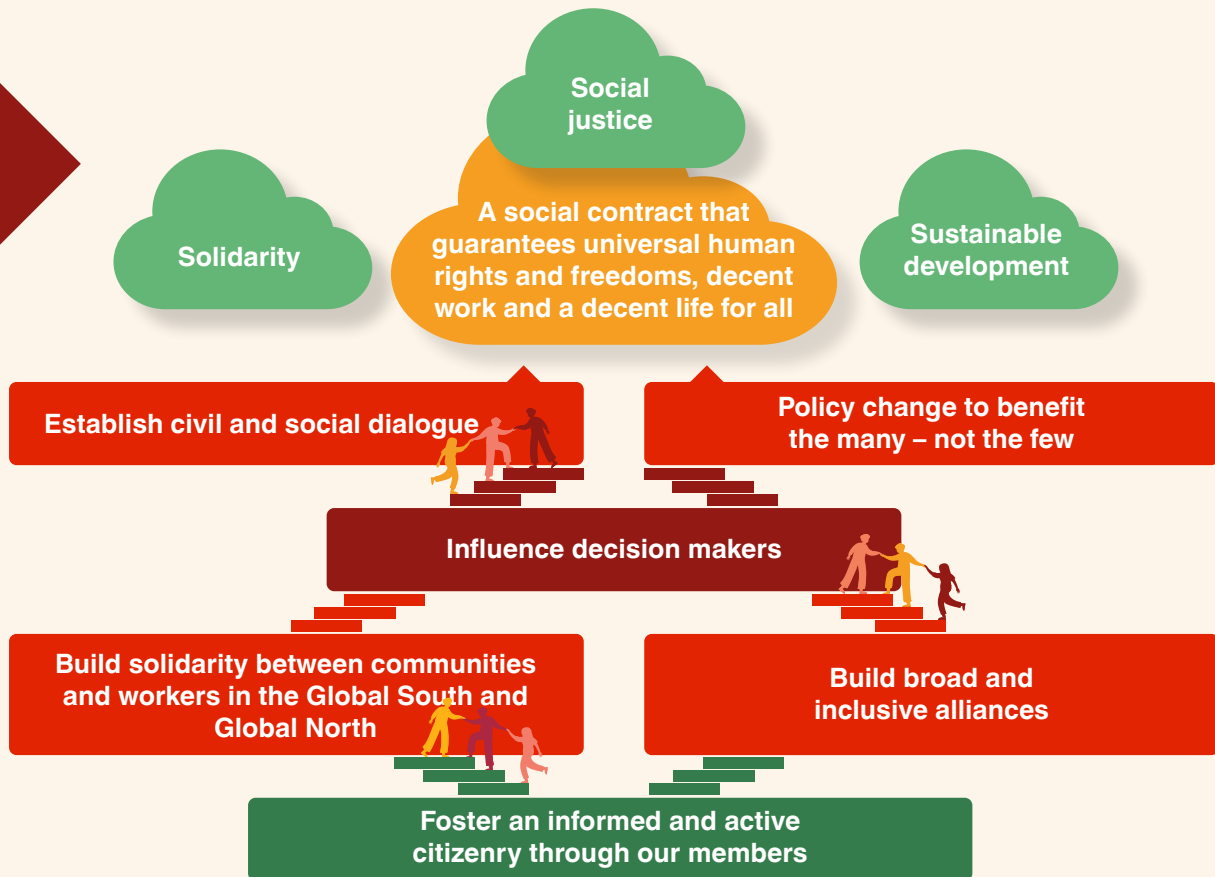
Social justice

Solidarity

A social contract that guarantees universal human rights and freedoms, decent work and a decent life for all

Sustainable development

Establish civil and social dialogue

Policy change to benefit the many – not the few

Influence decision makers

Build solidarity between communities and workers in the Global South and Global North

Build broad and inclusive alliances

Foster an informed and active citizenry through our members